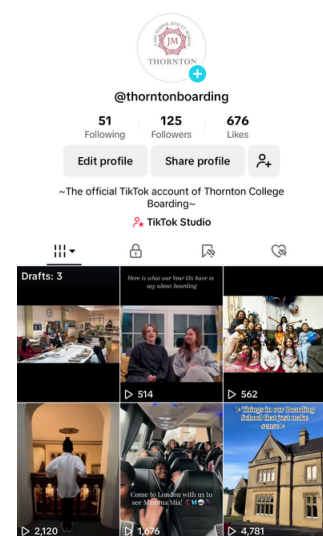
JM
THORNTON

@thorntonboarding

51
Following

125
Followers

676
Likes

Edit profile

Share profile

~The official TikTok account of Thornton College Boarding~

TikTok Studio

Drafts: 3

Here is what our Year 13s have to say about boarding

▷ 514

▷ 562

▷ 2,120

Come to London with us to see Mamma Mia!

▷ 1,676

Things in our boarding School that just make sense

▷ 4,781